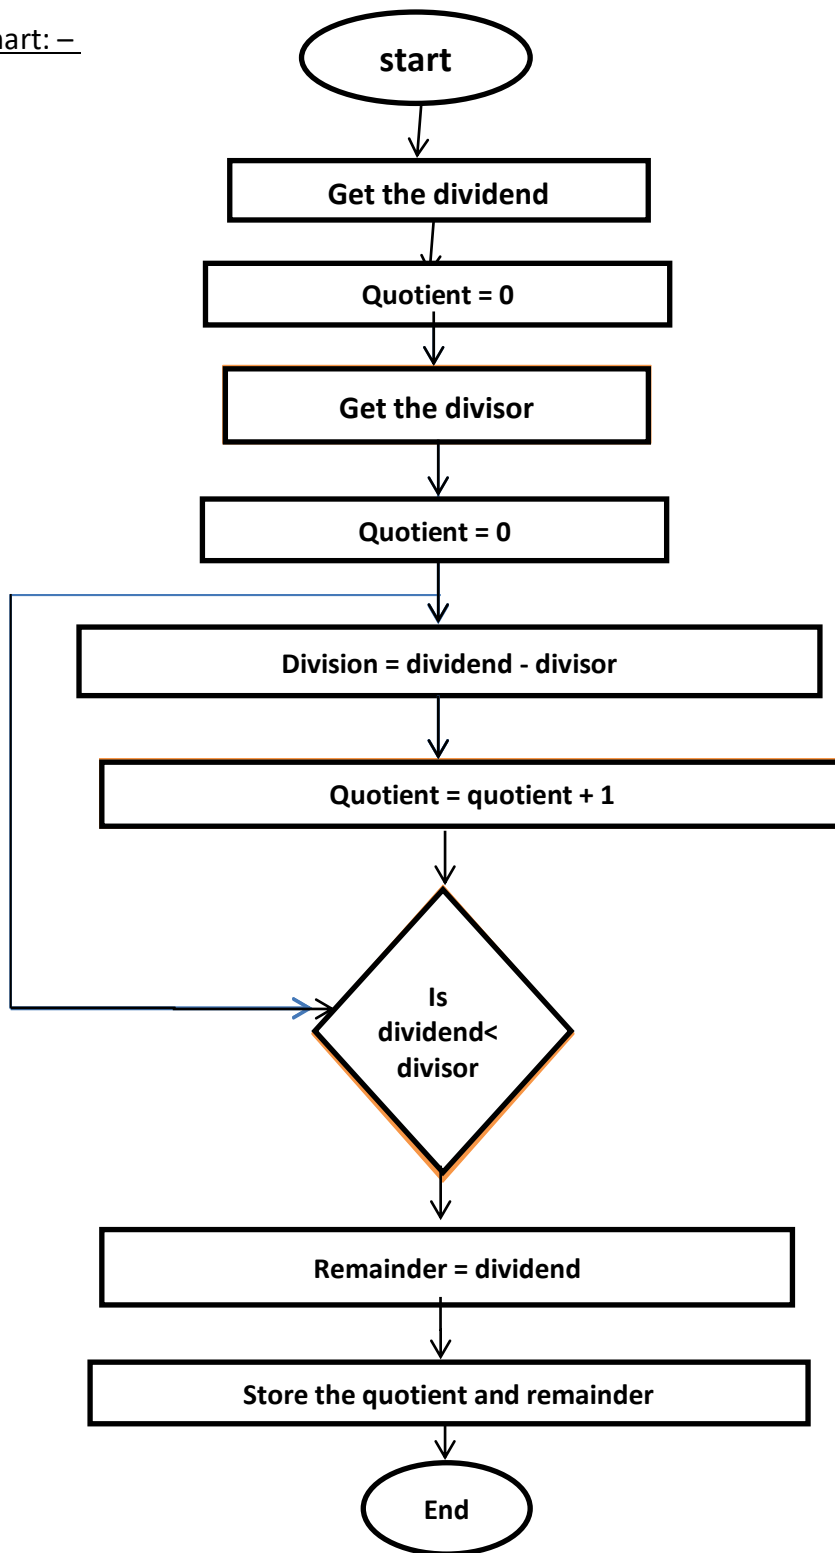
art: –

start

Get the dividend

Quotient = 0

Get the divisor

Quotient = 0

Division = dividend - divisor

Quotient = quotient + 1

Is dividend< divisor

Remainder = dividend

Store the quotient and remainder

End